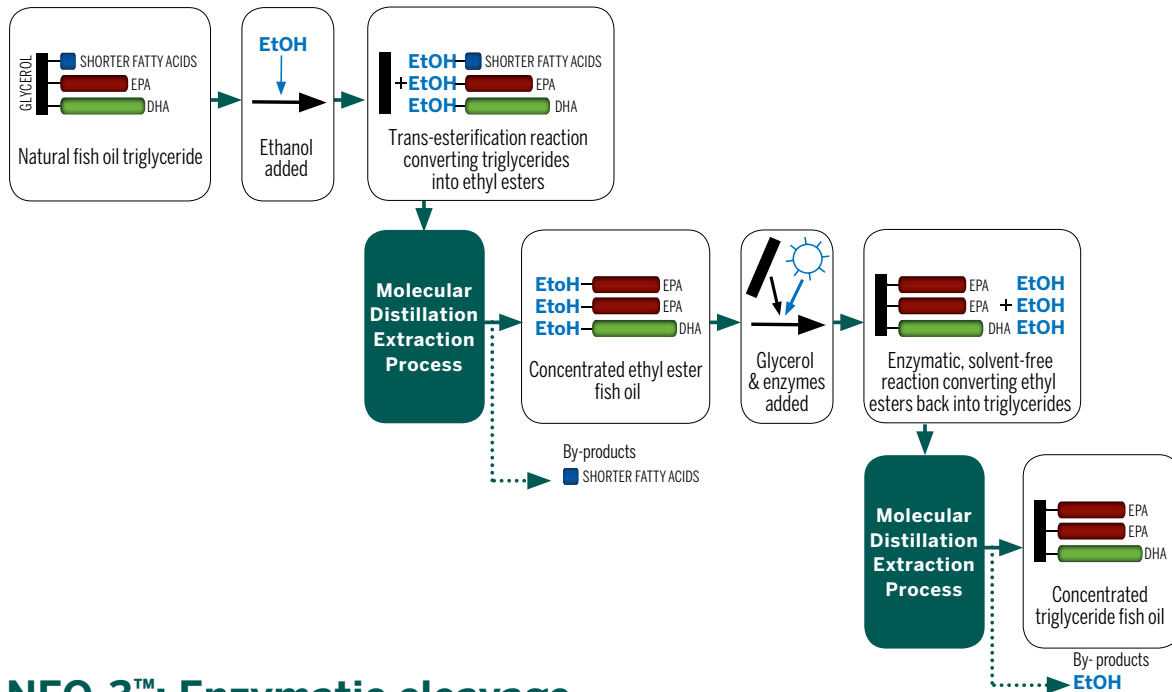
GLYCEROL
SHORTER FATTY ACIDS
EPA
DHA
Natural fish oil triglyceride

EtOH
Ethanol added

EtOH SHORTER FATTY ACIDS
+EtOH EPA
EtOH DHA
Trans-esterification reaction converting triglycerides into ethyl esters

Molecular Distillation Extraction Process

EtoH EPA
EtoH EPA
EtoH DHA
Concentrated ethyl ester fish oil

By-products
SHORTER FATTY ACIDS

Glycerol & enzymes added

EPA EtOH
EPA + EtOH
DHA EtOH
Enzymatic, solvent-free reaction converting ethyl esters back into triglycerides

Molecular Distillation Extraction Process

EPA
EPA
DHA
Concentrated triglyceride fish oil

By- products
EtOH

NEO-3™: Enzymatic cleavage